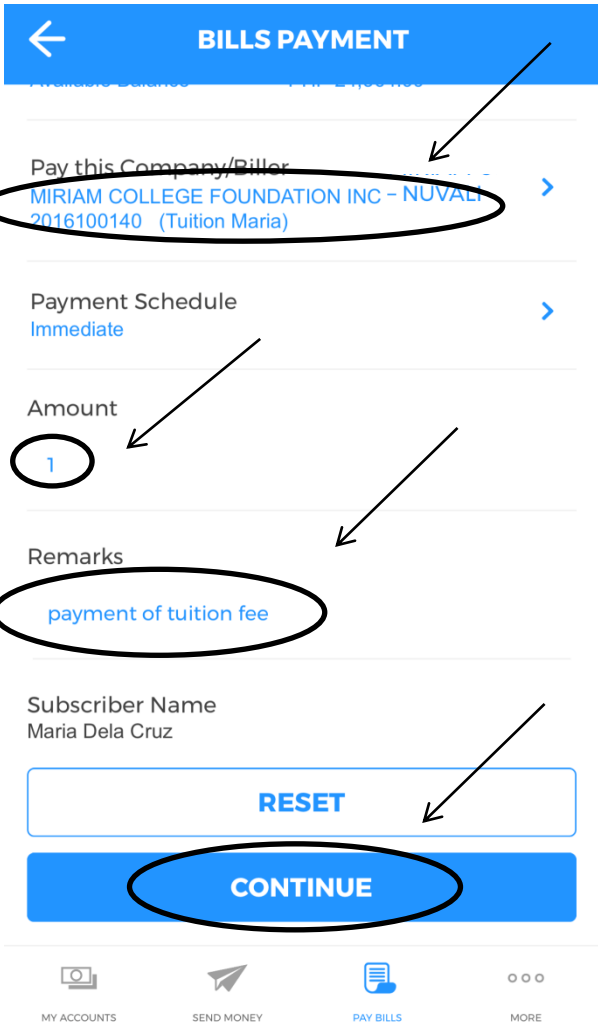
BILLS PAYMENT

Available Balance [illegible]

Pay this Company/Biller
MIRIAM COLLEGE FOUNDATION INC - NUVALI
2016100140 (Tuition Maria)

Payment Schedule
Immediate

Amount
1

Remarks
payment of tuition fee

Subscriber Name
Maria Dela Cruz

RESET

CONTINUE

MY ACCOUNTS SEND MONEY PAY BILLS MORE